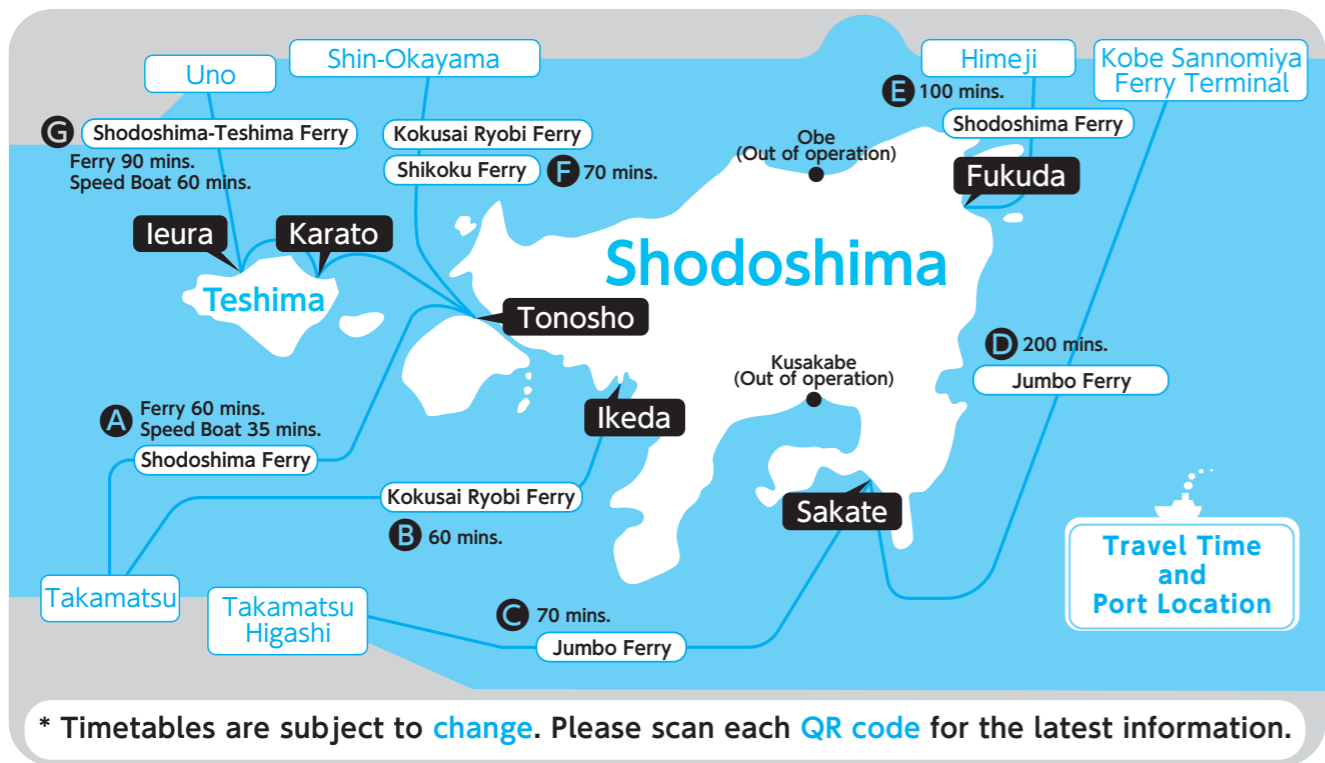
Uno

Shin-Okayama

Himeji

Kobe Sannomiya Ferry Terminal

G Shodoshima-Teshima Ferry
Ferry 90 mins.
Speed Boat 60 mins.

Kokusai Ryobi Ferry

Shikoku Ferry

F 70 mins.

E 100 mins.

Shodoshima Ferry

Obe
(Out of operation)

Fukuda

Ieura

Karato

Teshima

Shodoshima

Tonosho

D 200 mins.

Jumbo Ferry

Kusakabe
(Out of operation)

A Ferry 60 mins.
Speed Boat 35 mins.

Shodoshima Ferry

Ikeda

Kokusai Ryobi Ferry

B 60 mins.

Sakate

Travel Time and Port Location

Takamatsu

Takamatsu Higashi

C 70 mins.

Jumbo Ferry

* Timetables are subject to change. Please scan each QR code for the latest information.